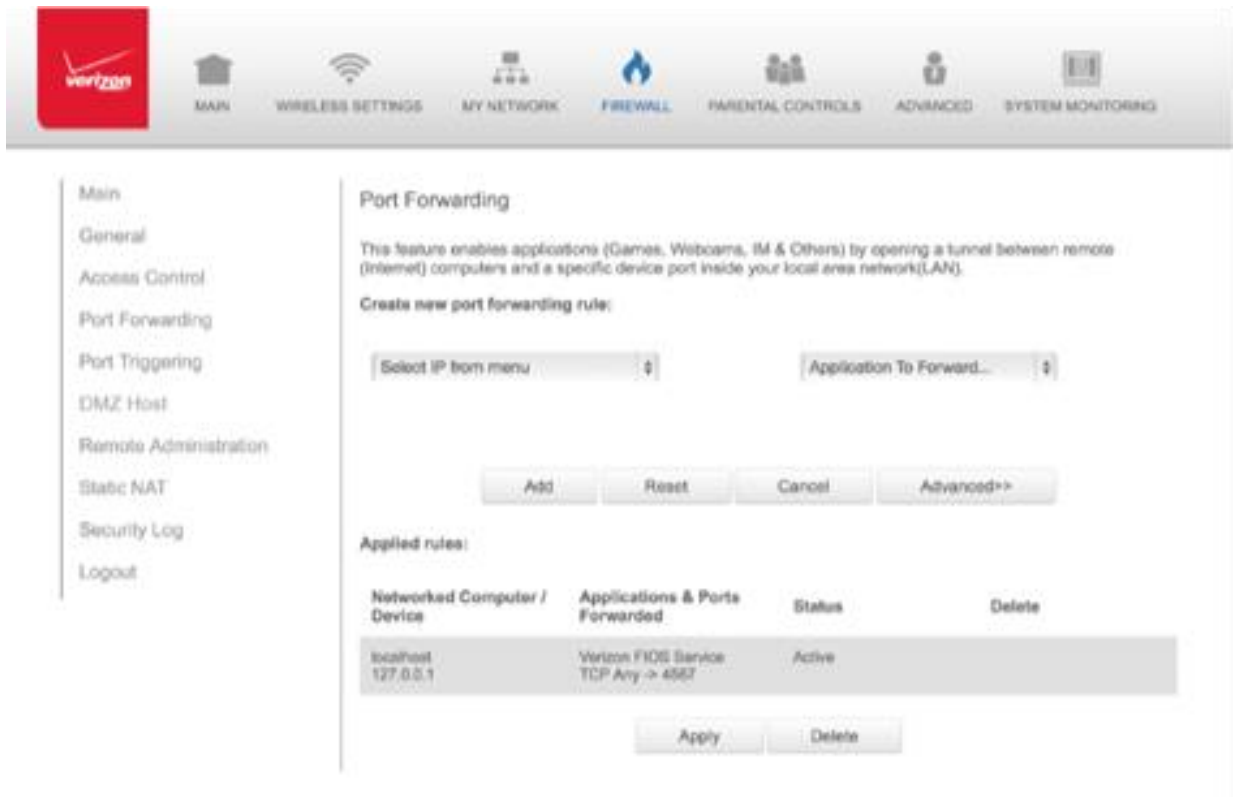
verizon

MAIN WIRELESS SETTINGS MY NETWORK FIREWALL PARENTAL CONTROLS ADVANCED SYSTEM MONITORING

Main
General
Access Control
Port Forwarding
Port Triggering
DMZ Host
Remote Administration
Static NAT
Security Log
Logout

Port Forwarding

This feature enables applications (Games, Webcams, IM & Others) by opening a tunnel between remote (Internet) computers and a specific device port inside your local area network(LAN).

Create new port forwarding rule:

Select IP from menu

Application To Forward...

Add Reset Cancel Advanced>>

Applied rules:

| Networked Computer / Device | Applications & Ports Forwarded | Status | Delete |
|---|---|---|---|
| localhost 127.0.0.1 | Verizon FIOS Service TCP Any -> 4567 | Active | |

Apply Delete